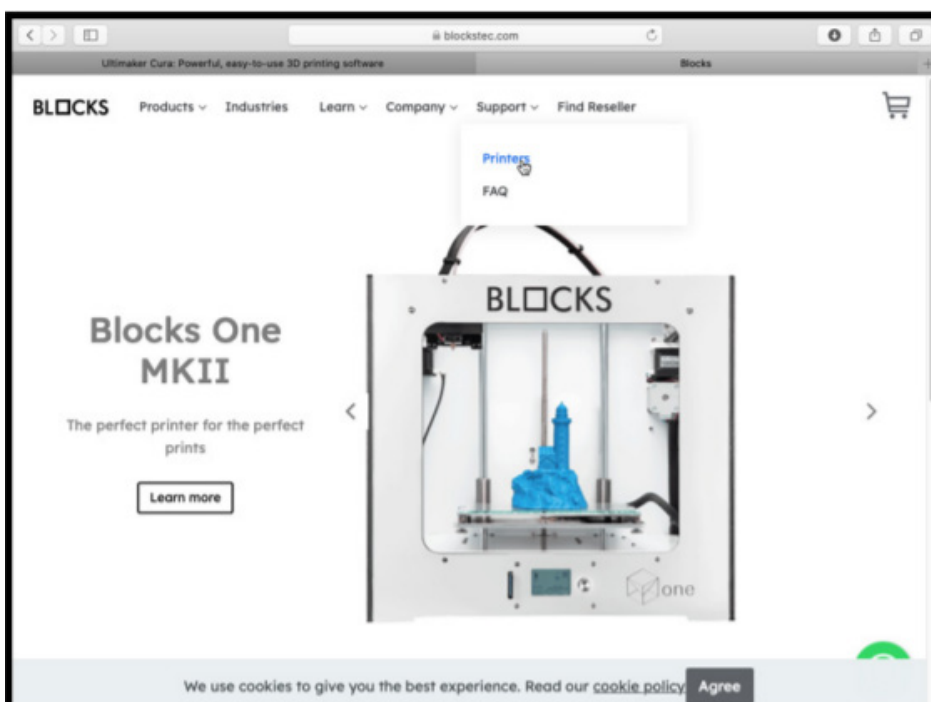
blockstec.com

Ultimaker Cura: Powerful, easy-to-use 3D printing software

Blocks

BLOCKS Products Industries Learn Company Support Find Reseller

Printers

FAQ

BLOCKS

Blocks One MKII

The perfect printer for the perfect prints

Learn more

one

We use cookies to give you the best experience. Read our cookie policy Agree